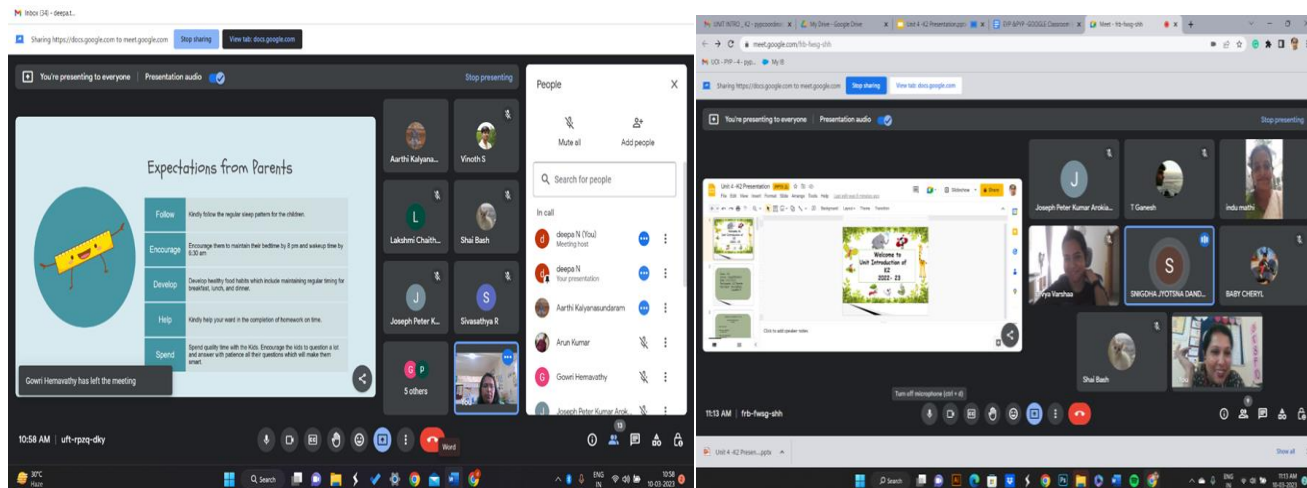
Inbox (34) - deepa.t...

Sharing https://docs.google.com to meet.google.com Stop sharing View tab: docs.google.com

You're presenting to everyone Presentation audio Stop presenting

Expectations from Parents

| Follow | Kindly follow the regular sleep pattern for the children. |
|---|---|
| Encourage | Encourage them to maintain their bedtime by 8 pm and wakeup time by 6:30 am |
| Develop | Develop healthy food habits which include maintaining regular timing for breakfast, lunch, and dinner. |
| Help | Kindly help your ward in the completion of homework on time. |
| Spend | Spend quality time with the Kids. Encourage the kids to question a lot and answer with patience all their questions which will make them smart. |

Gowri Hemavathy has left the meeting

Aarthi Kalyana... Vinoth S Lakshmi Chaith... Shai Bash Joseph Peter K... Sivasathya R 5 others

People
Mute all Add people
Search for people
In call
deepa N (You) Meeting host
deepa N Your presentation
Aarthi Kalyanasundaram
Arun Kumar
Gowri Hemavathy
Joseph Peter Kumar Arok...

10:58 AM | uft-rpzq-dky
Word
30°C Haze Search ENG IN 10:58 10-03-2023

UNIT INTRO _K2 - pypcoordinat... My Drive - Google Drive Unit 4 -K2 Presentation.pptx PYP &PYP -GOOGLE Classroom Meet - frb-fwsg-shh
meet.google.com/frb-fwsg-shh
UOI - PYP - 4 - pyp... My IB
Sharing https://docs.google.com to meet.google.com Stop sharing View tab: docs.google.com
You're presenting to everyone Presentation audio Stop presenting
Unit 4 -K2 Presentation
Welcome to Unit Introduction of K2 2022 - 23
Click to add speaker notes
Joseph Peter Kumar Arokia... T Ganesh indu mathi
vya Varshaa SNIGDHA JYOTSNA DAND... BABY CHERYL
Shai Bash
Turn off microphone (ctrl + d)
11:13 AM | frb-fwsg-shh
Unit 4 -K2 Presen....pptx Show all
Search ENG IN 11:13 AM 10-03-2023